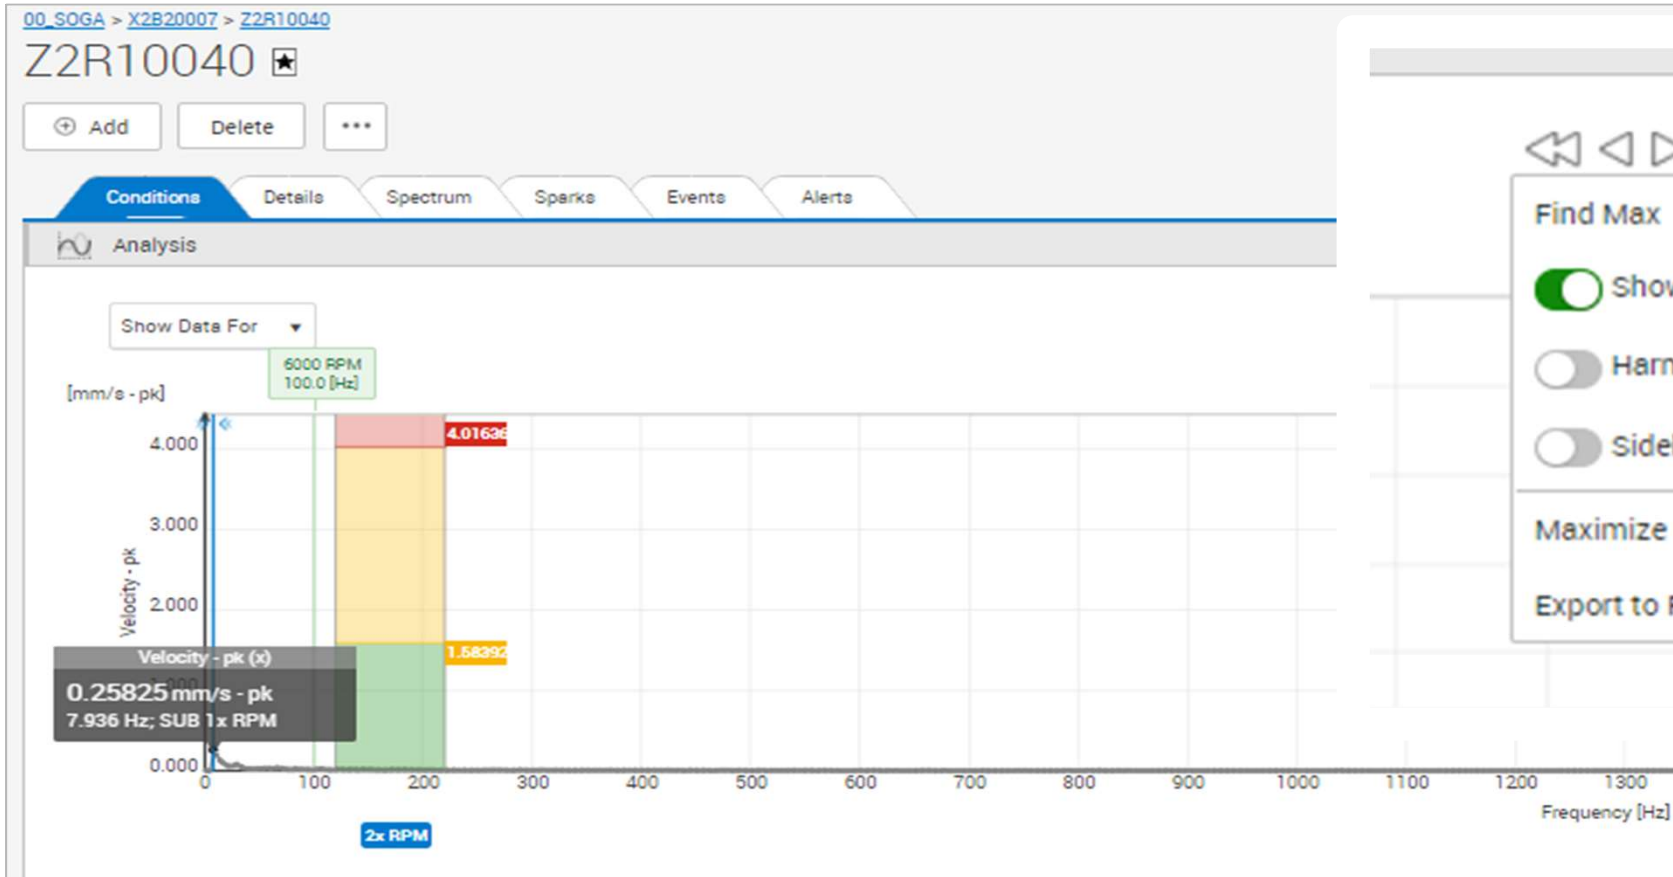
00_SOGA > X2B20007 > Z2R10040

Z2R10040

Add
Delete
•••

Conditions
Details
Spectrum
Sparks
Events
Alerts

Analysis

Show Data For

6000 RPM
100.0 [Hz]

[mm/s - pk]

4.000
3.000
2.000
0.000

Velocity - pk

4.01636
1.58392

Velocity - pk (x)
0.25825 mm/s - pk
7.936 Hz; SUB 1x RPM

0
100
200
300
400
500
600
700
800
900
1000
1100
1200
1300

Frequency [Hz]

2x RPM

Find Max
Show
Harm
Side
Maximize
Export to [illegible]